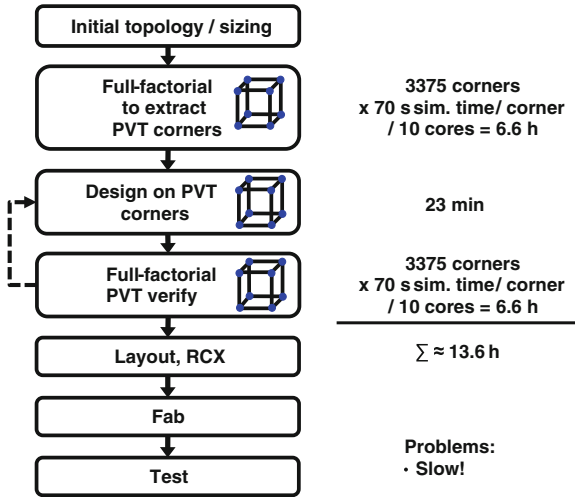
Initial topology / sizing

Full-factorial to extract PVT corners

3375 corners
x 70 s sim. time/ corner
/ 10 cores = 6.6 h

Design on PVT corners

23 min

Full-factorial PVT verify

3375 corners
x 70 s sim. time/ corner
/ 10 cores = 6.6 h

Layout, RCX

$\sum \approx 13.6$ h

Fab

Test

Problems:
· Slow!